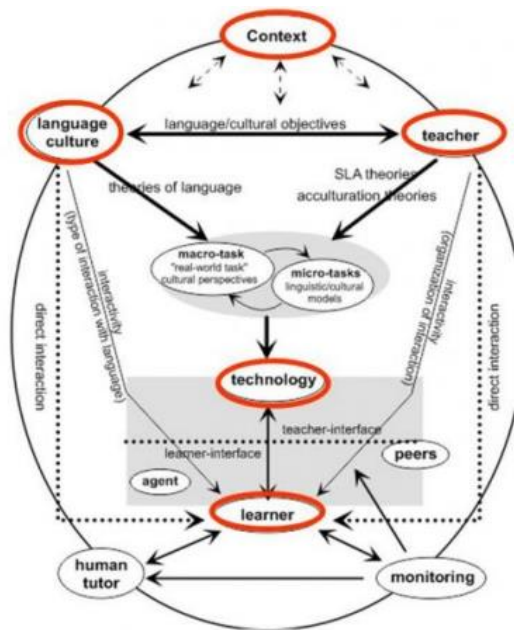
Context

language culture

language/cultural objectives

teacher

theories of language

SLA theories acculturation theories

interactivity (type of interaction with language)

interactivity (organization of interaction)

direct interaction

direct interaction

macro-task "real-world task" cultural perspectives

micro-tasks linguistic/cultural models

technology

teacher-interface

learner-interface

peers

agent

learner

human tutor

monitoring